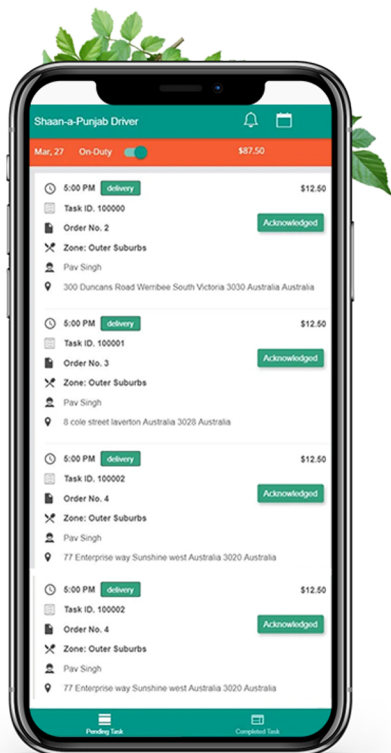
Shaan-a-Punjab Driver

Mar, 27 On-Duty $87.50

5:00 PM delivery $12.50
Task ID. 100000
Order No. 2 Acknowledged
Zone: Outer Suburbs
Pav Singh
300 Duncans Road Werribee South Victoria 3030 Australia Australia

5:00 PM delivery $12.50
Task ID. 100001
Order No. 3 Acknowledged
Zone: Outer Suburbs
Pav Singh
8 cole street laverton Australia 3028 Australia

5:00 PM delivery $12.50
Task ID. 100002
Order No. 4 Acknowledged
Zone: Outer Suburbs
Pav Singh
77 Enterprise way Sunshine west Australia 3020 Australia

5:00 PM delivery $12.50
Task ID. 100002
Order No. 4 Acknowledged
Zone: Outer Suburbs
Pav Singh
77 Enterprise way Sunshine west Australia 3020 Australia

Pending Task Completed Task